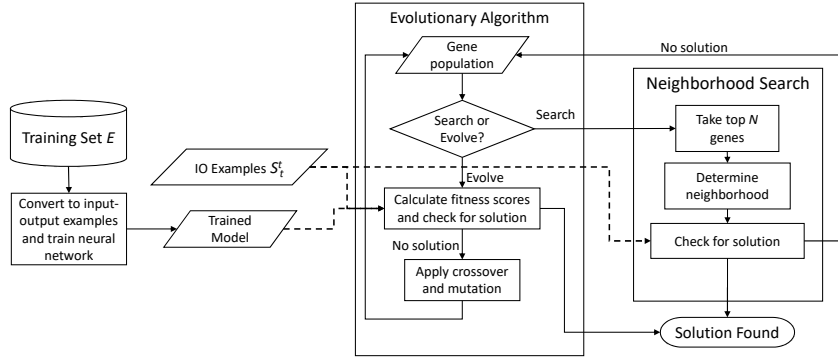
Evolutionary Algorithm

Gene population

No solution

Neighborhood Search

Training Set $E$

Search or Evolve?

Search

Take top $N$ genes

IO Examples $S_t^t$

Evolve

Determine neighborhood

Convert to input-output examples and train neural network

Trained Model

Calculate fitness scores and check for solution

Check for solution

No solution

Apply crossover and mutation

Solution Found